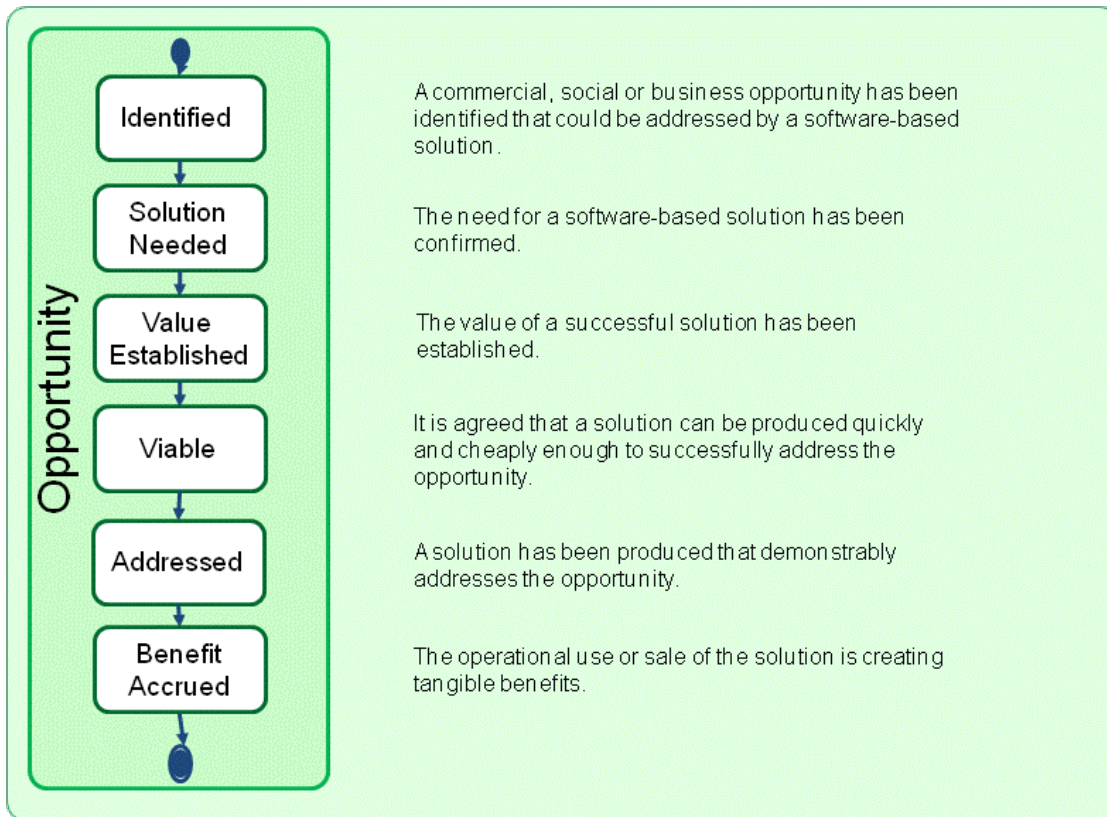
Opportunity

Identified

Solution Needed

Value Established

Viable

Addressed

Benefit Accrued

A commercial, social or business opportunity has been identified that could be addressed by a software-based solution.

The need for a software-based solution has been confirmed.

The value of a successful solution has been established.

It is agreed that a solution can be produced quickly and cheaply enough to successfully address the opportunity.

A solution has been produced that demonstrably addresses the opportunity.

The operational use or sale of the solution is creating tangible benefits.